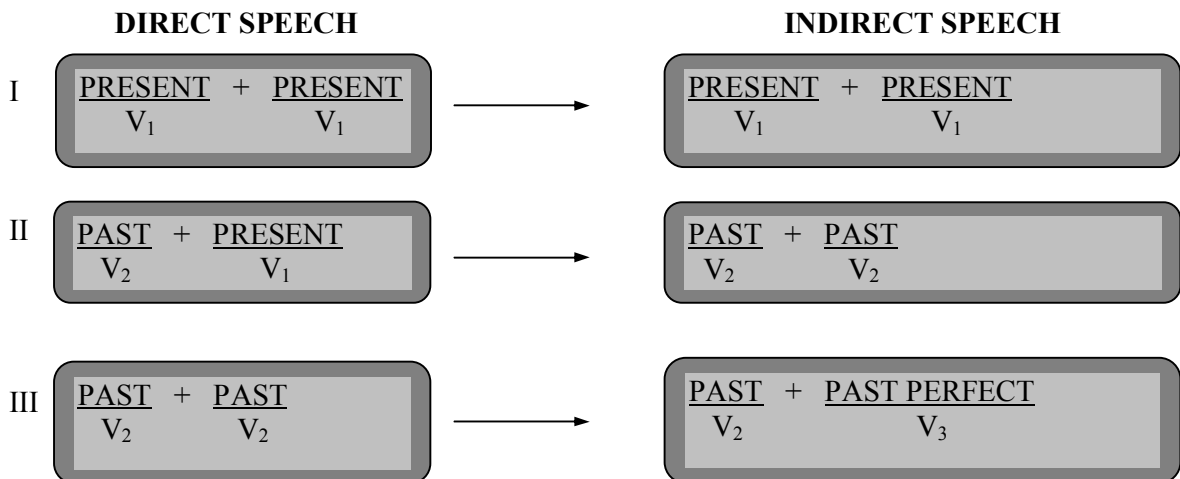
DIRECT SPEECH

INDIRECT SPEECH

I

PRESENT + PRESENT
$V_1$ $V_1$

PRESENT + PRESENT
$V_1$ $V_1$

II

PAST + PRESENT
$V_2$ $V_1$

PAST + PAST
$V_2$ $V_2$

III

PAST + PAST
$V_2$ $V_2$

PAST + PAST PERFECT
$V_2$ $V_3$